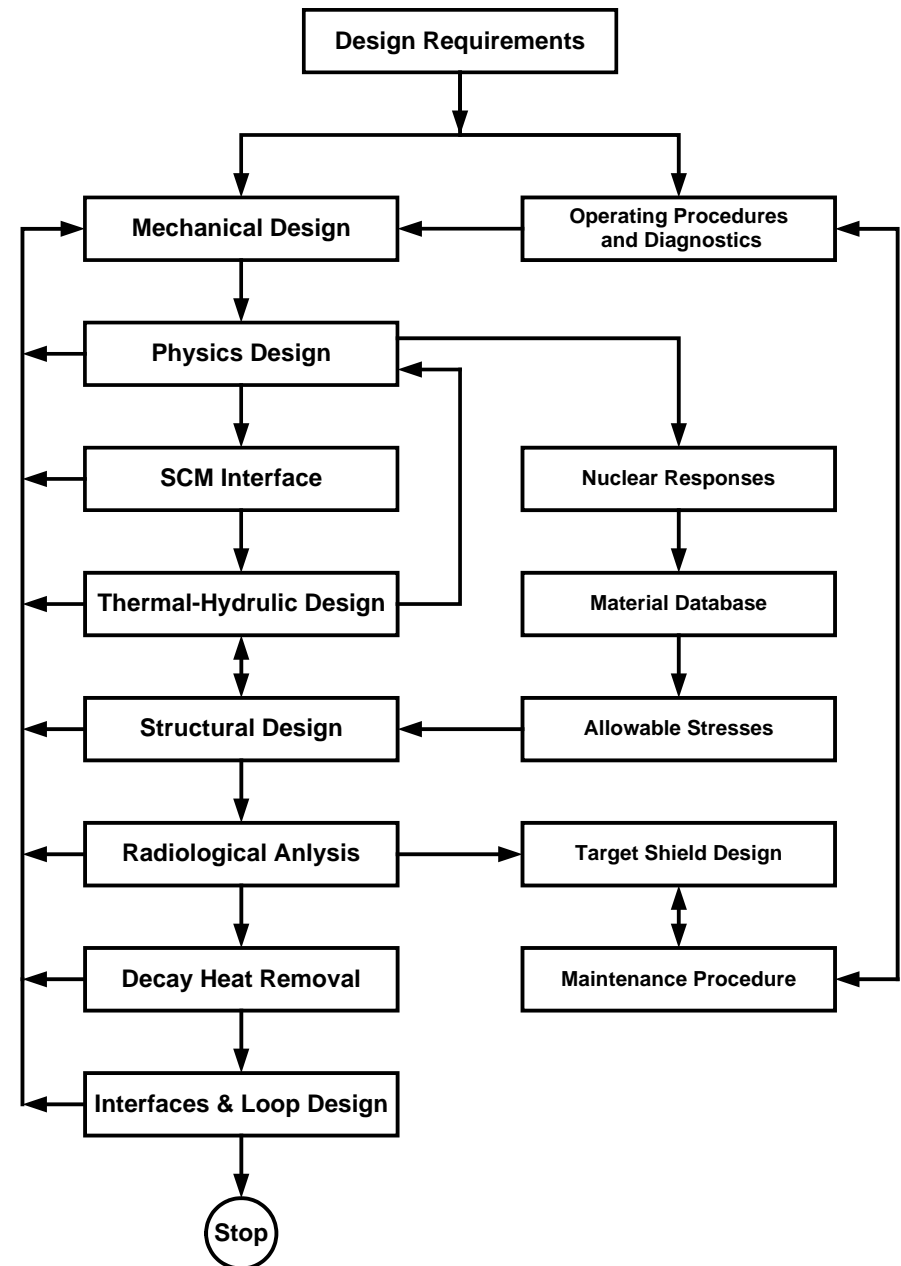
Design Requirements

Mechanical Design

Operating Procedures and Diagnostics

Physics Design

SCM Interface

Nuclear Responses

Thermal-Hydrulic Design

Material Database

Structural Design

Allowable Stresses

Radiological Anlysis

Target Shield Design

Decay Heat Removal

Maintenance Procedure

Interfaces & Loop Design

Stop